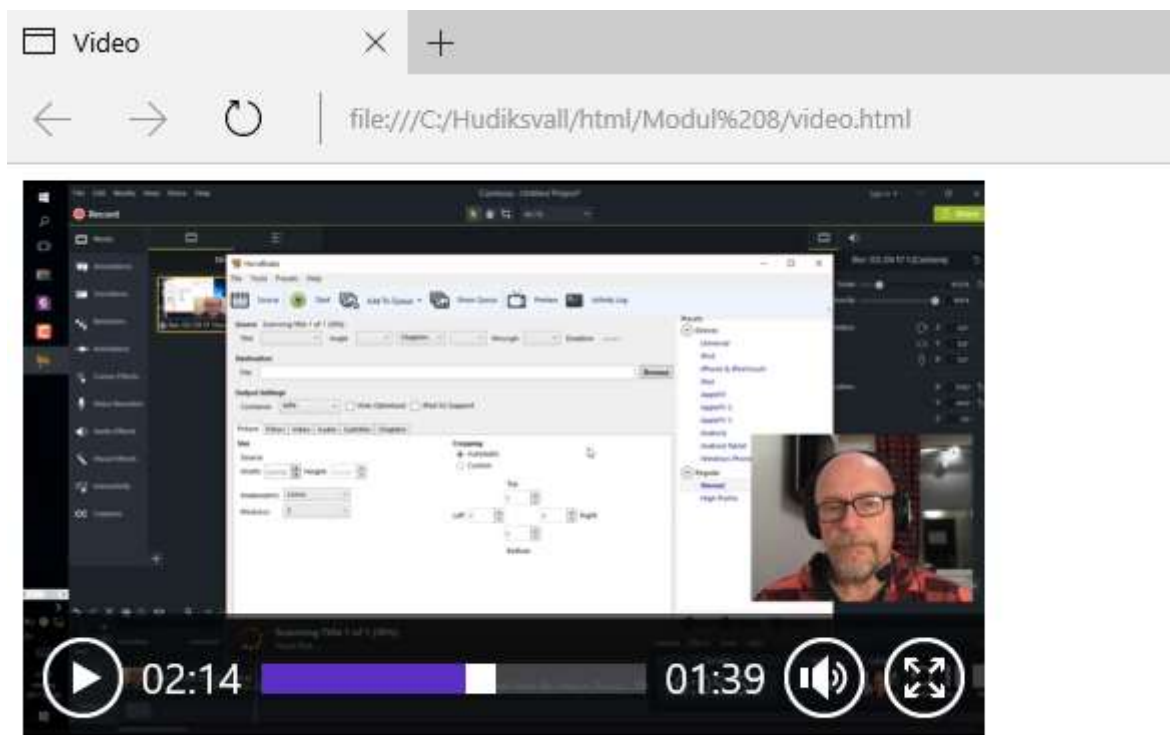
Video

file:///C:/Hudiksvall/html/Modul%208/video.html

Record

HandBrake

Source

Start

Add To Queue

Show Queue

Preview

Activity Log

Destination

Browse

Output Settings

Presets

Devices

Universal

Regular

Normal

High Profile

Cropping

Automatic

Custom

Top

Left

Right

Bottom

Share

02:14

01:39